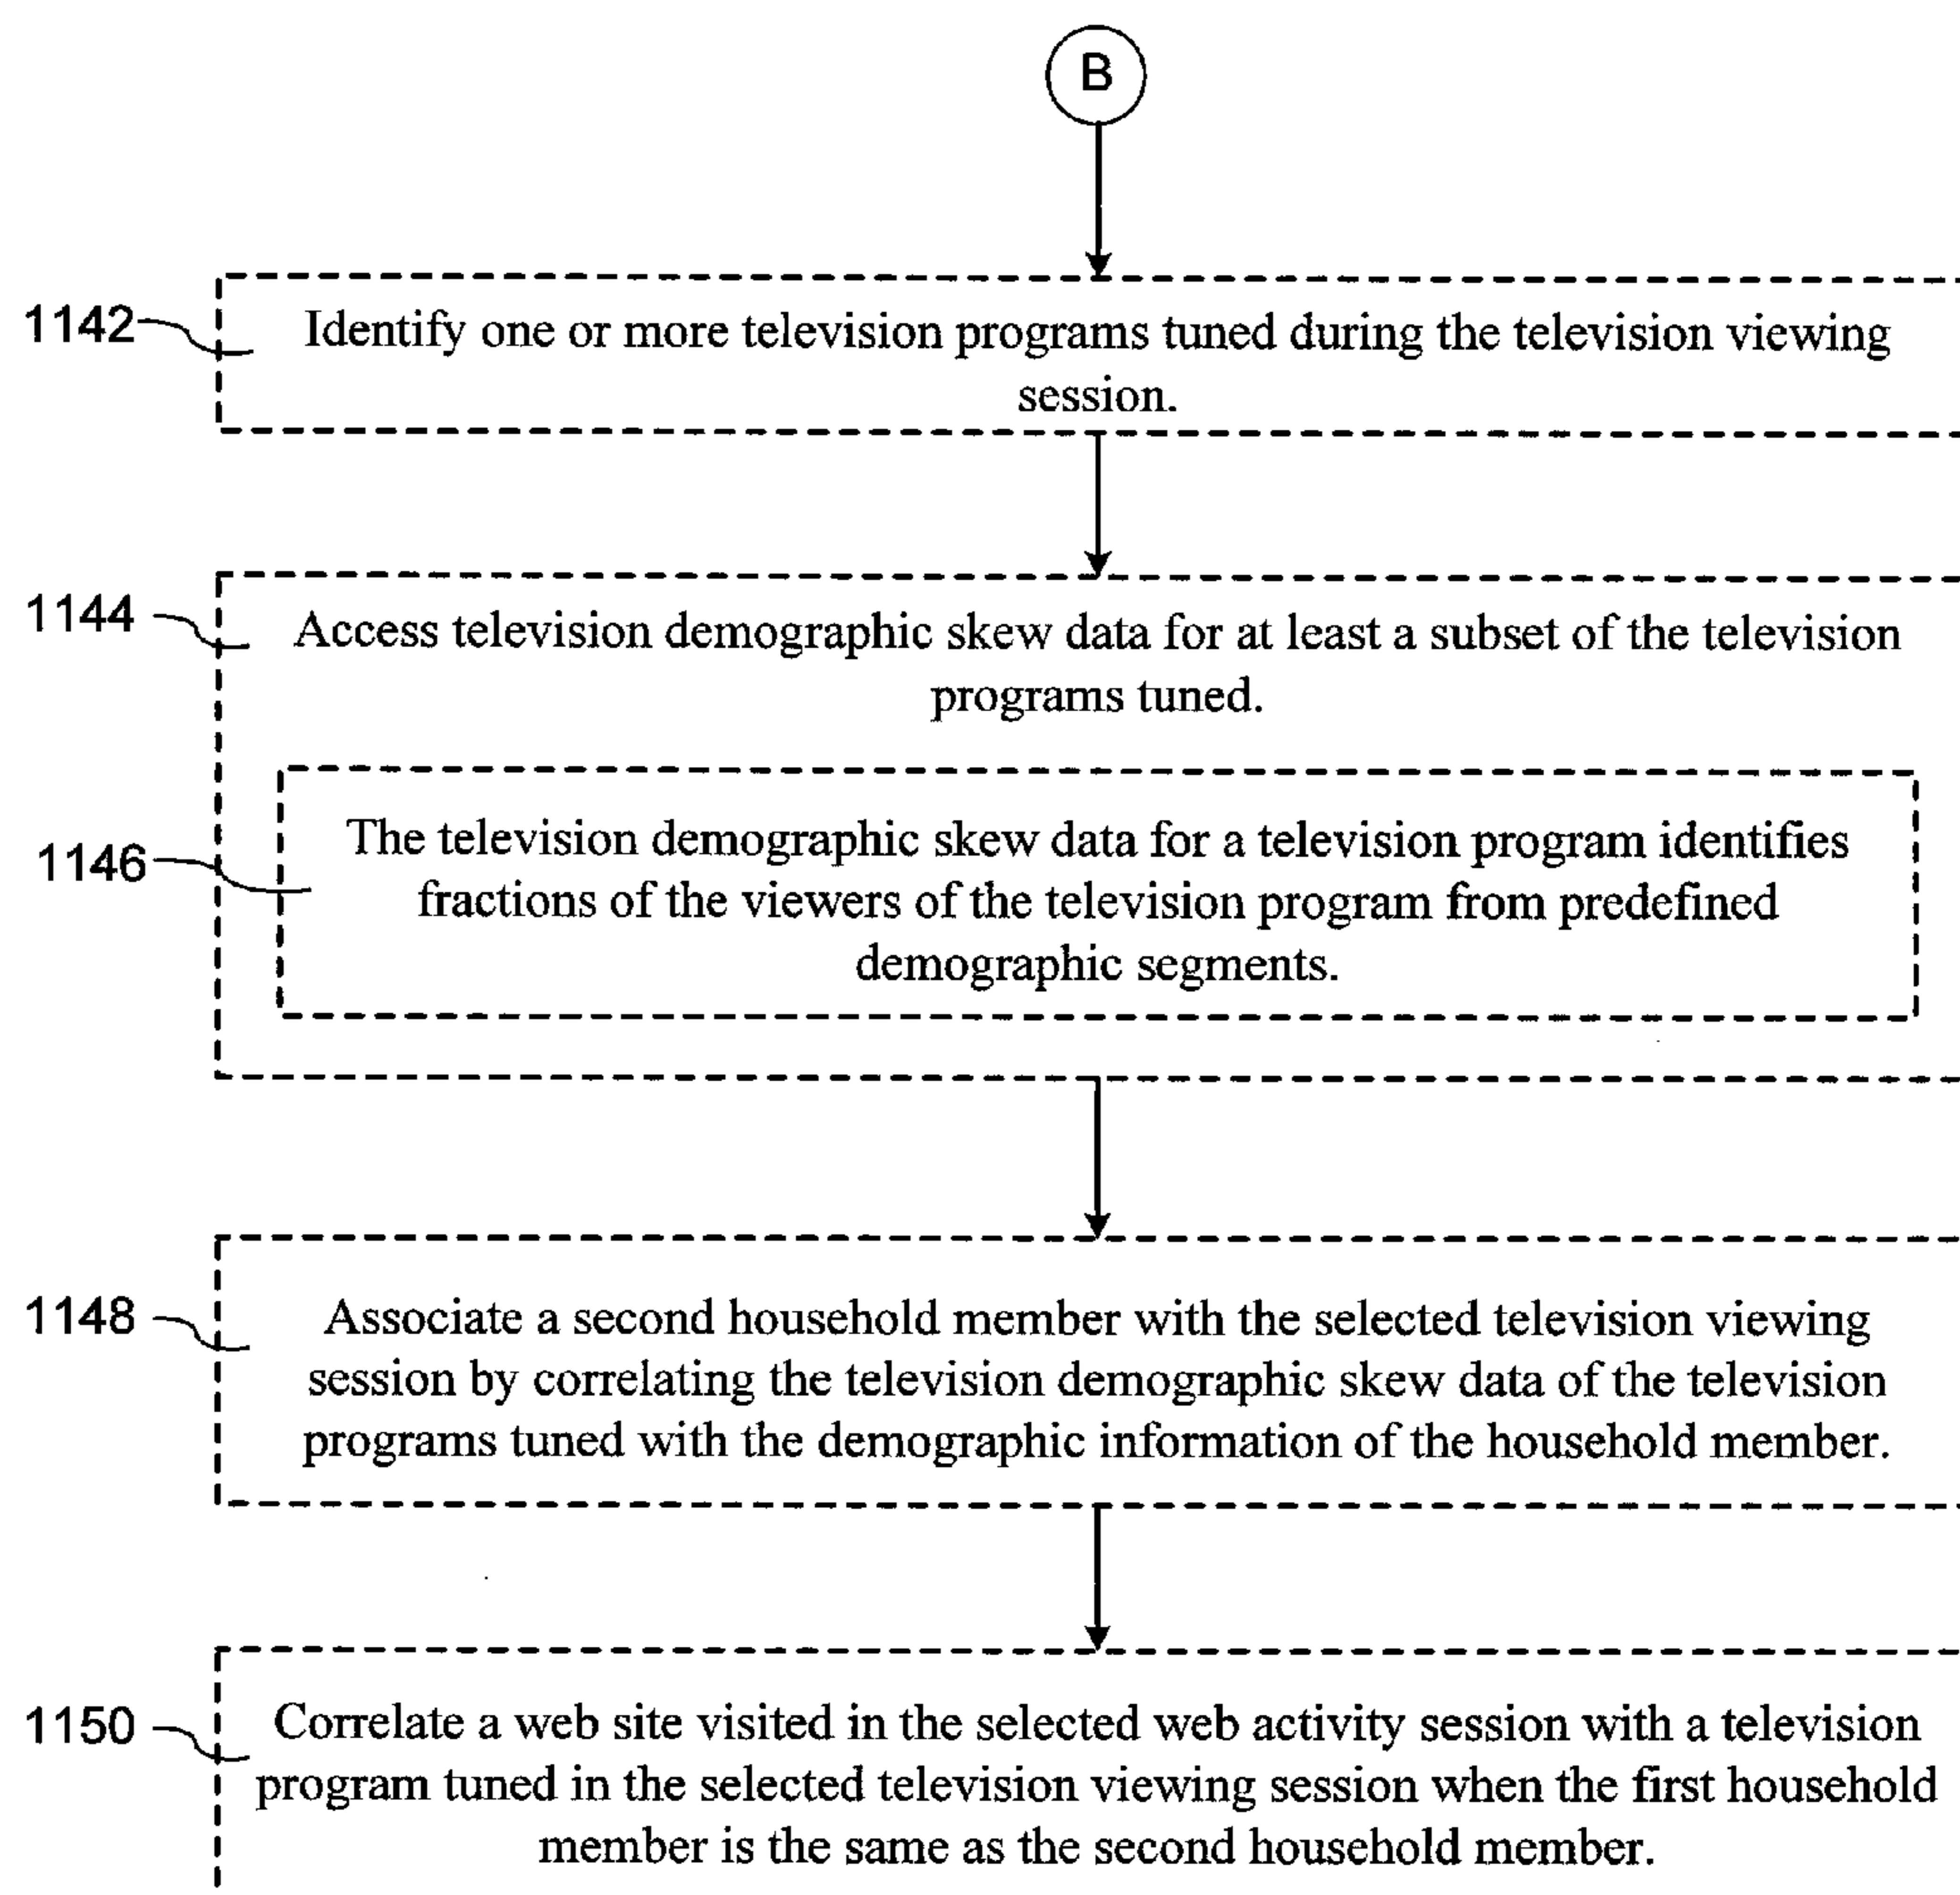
B

1142 Identify one or more television programs tuned during the television viewing session.

1144 Access television demographic skew data for at least a subset of the television programs tuned.

1146 The television demographic skew data for a television program identifies fractions of the viewers of the television program from predefined demographic segments.

1148 Associate a second household member with the selected television viewing session by correlating the television demographic skew data of the television programs tuned with the demographic information of the household member.

1150 Correlate a web site visited in the selected web activity session with a television program tuned in the selected television viewing session when the first household member is the same as the second household member.